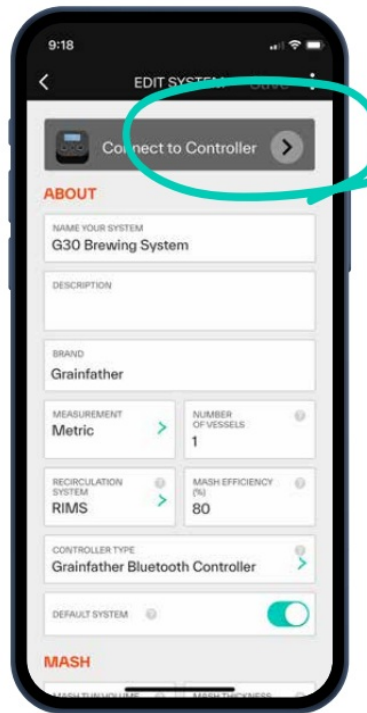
9:18

EDIT SYSTEM Save

Connect to Controller

ABOUT

NAME YOUR SYSTEM
G30 Brewing System

DESCRIPTION

BRAND
Grainfather

MEASUREMENT
Metric

NUMBER OF VESSELS
1

RECIRCULATION SYSTEM
RIMS

MASH EFFICIENCY (%)
80

CONTROLLER TYPE
Grainfather Bluetooth Controller

DEFAULT SYSTEM

MASH

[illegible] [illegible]